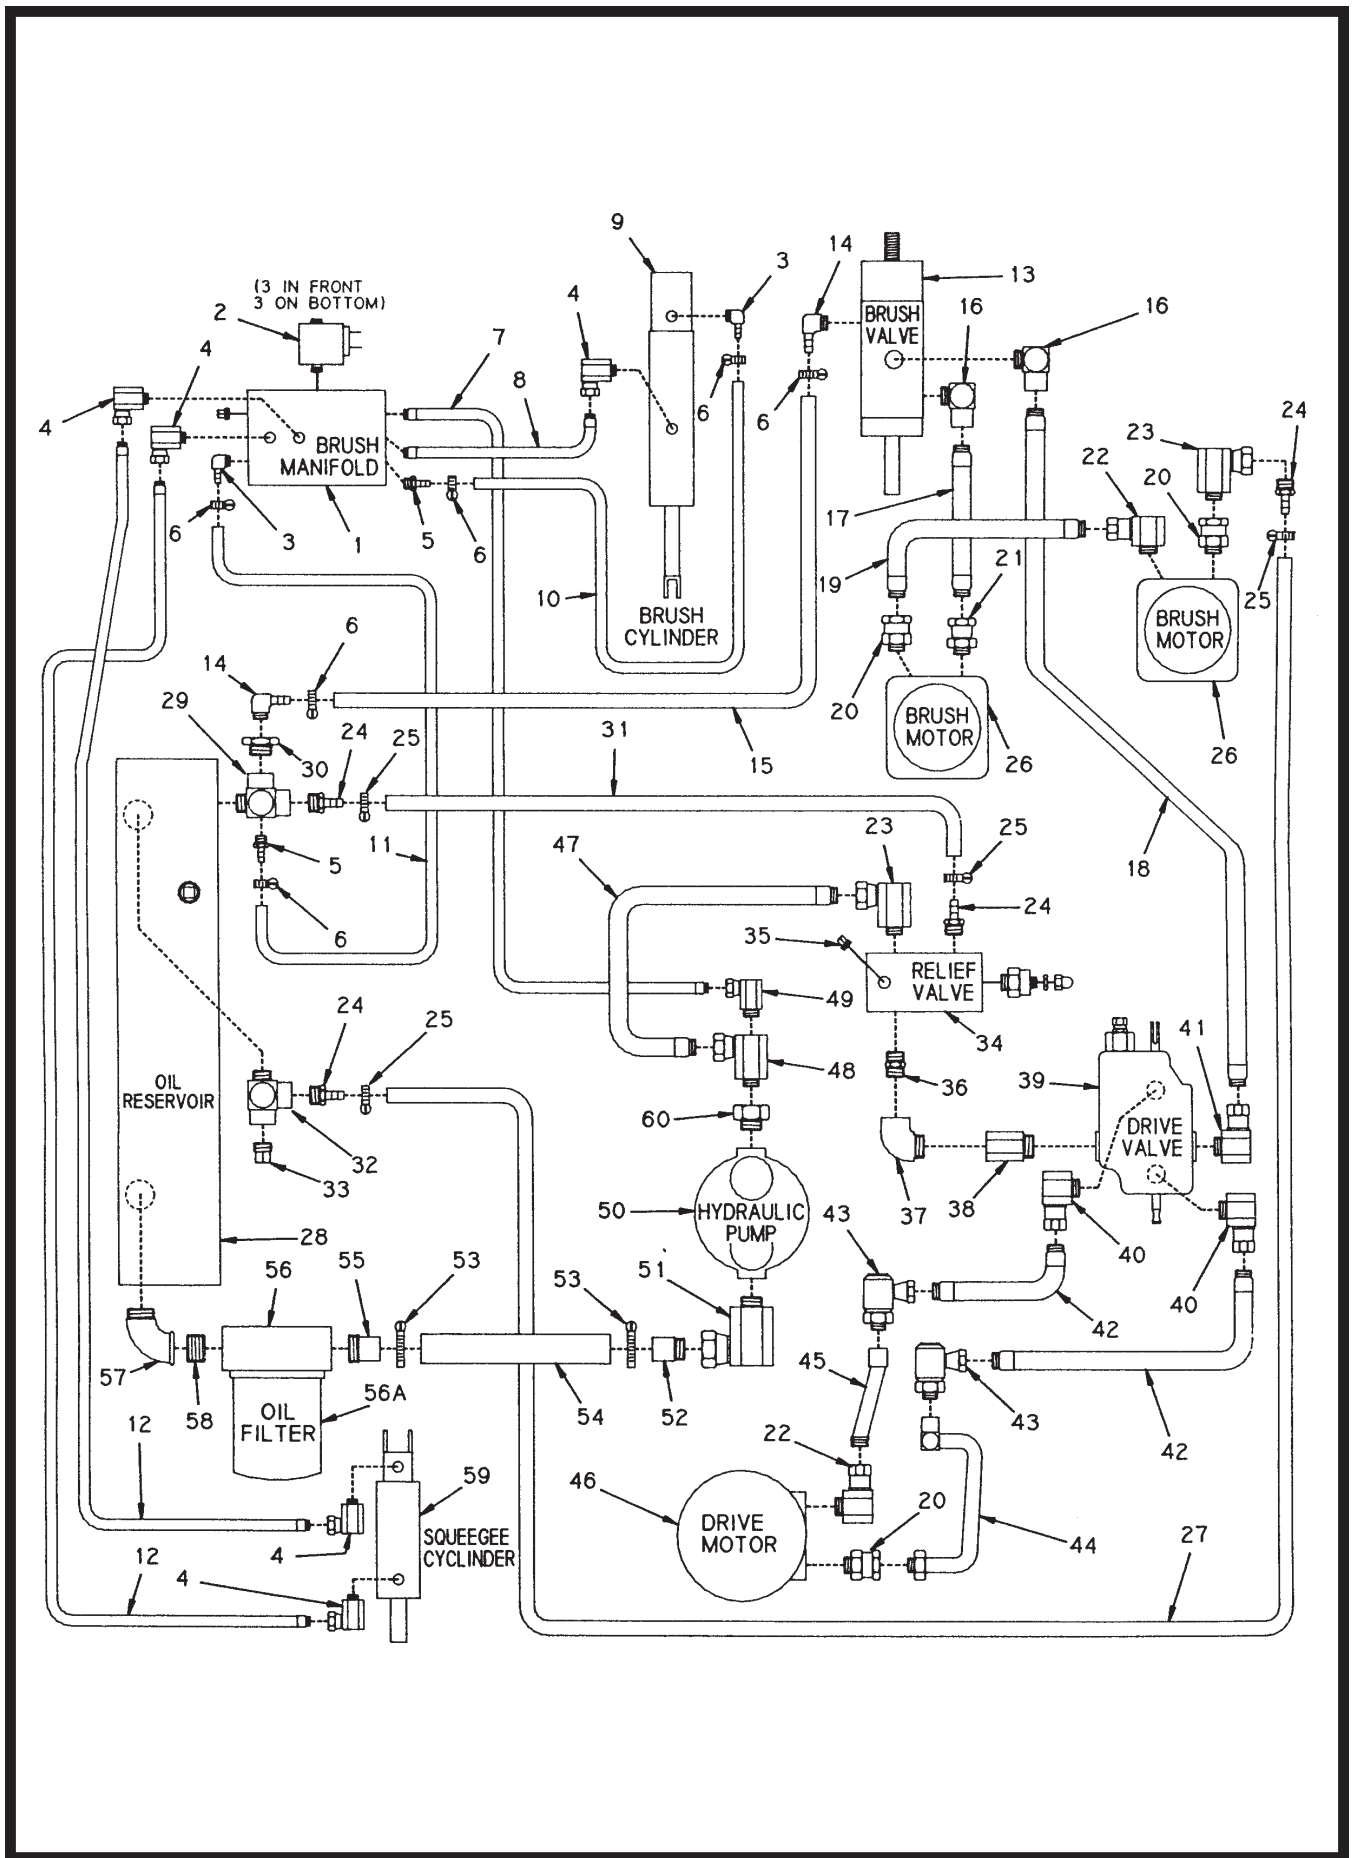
(3 IN FRONT 3 ON BOTTOM)

2
4
4
3
6
1
5
6
7
8
BRUSH MANIFOLD
4
9
3
6
10
BRUSH CYLINDER
14
6
13
BRUSH VALVE
16
16
17
19
22
23
20
24
25
21
BRUSH MOTOR
26
20
BRUSH MOTOR
26
15
18
6
14
29
30
24
25
31
11
5
6
47
23
25
24
35
RELIEF VALVE
49
34
48
36
39
41
DRIVE VALVE
37
38
40
40
60
50
HYDRAULIC PUMP
OIL RESERVOIR
24
25
32
33
28
56
55
53
53
51
43
42
42
57
58
OIL FILTER
56A
54
52
45
43
12
59
SQUEEGEE CYCLINDER
22
46
DRIVE MOTOR
20
44
27
4
12
4